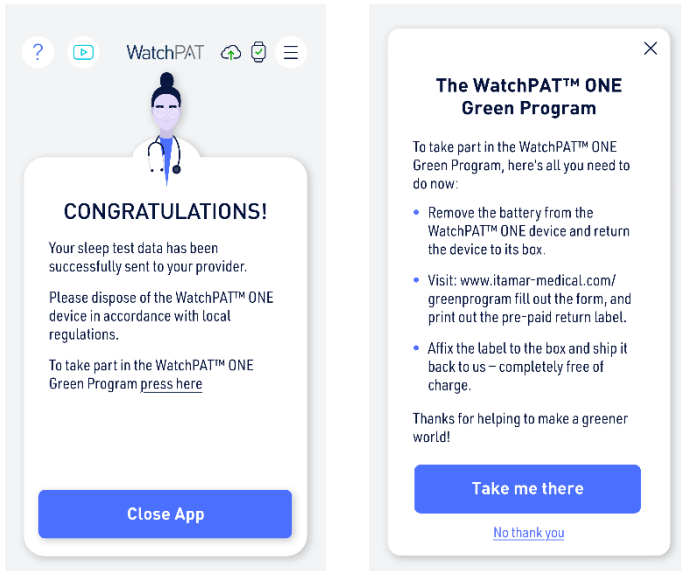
? WatchPAT

CONGRATULATIONS!

Your sleep test data has been successfully sent to your provider.

Please dispose of the WatchPAT™ ONE device in accordance with local regulations.

To take part in the WatchPAT™ ONE Green Program press here

Close App

The WatchPAT™ ONE Green Program

To take part in the WatchPAT™ ONE Green Program, here's all you need to do now:

- Remove the battery from the WatchPAT™ ONE device and return the device to its box.
- Visit: www.itamar-medical.com/greenprogram fill out the form, and print out the pre-paid return label.
- Affix the label to the box and ship it back to us – completely free of charge.

Thanks for helping to make a greener world!

Take me there

No thank you